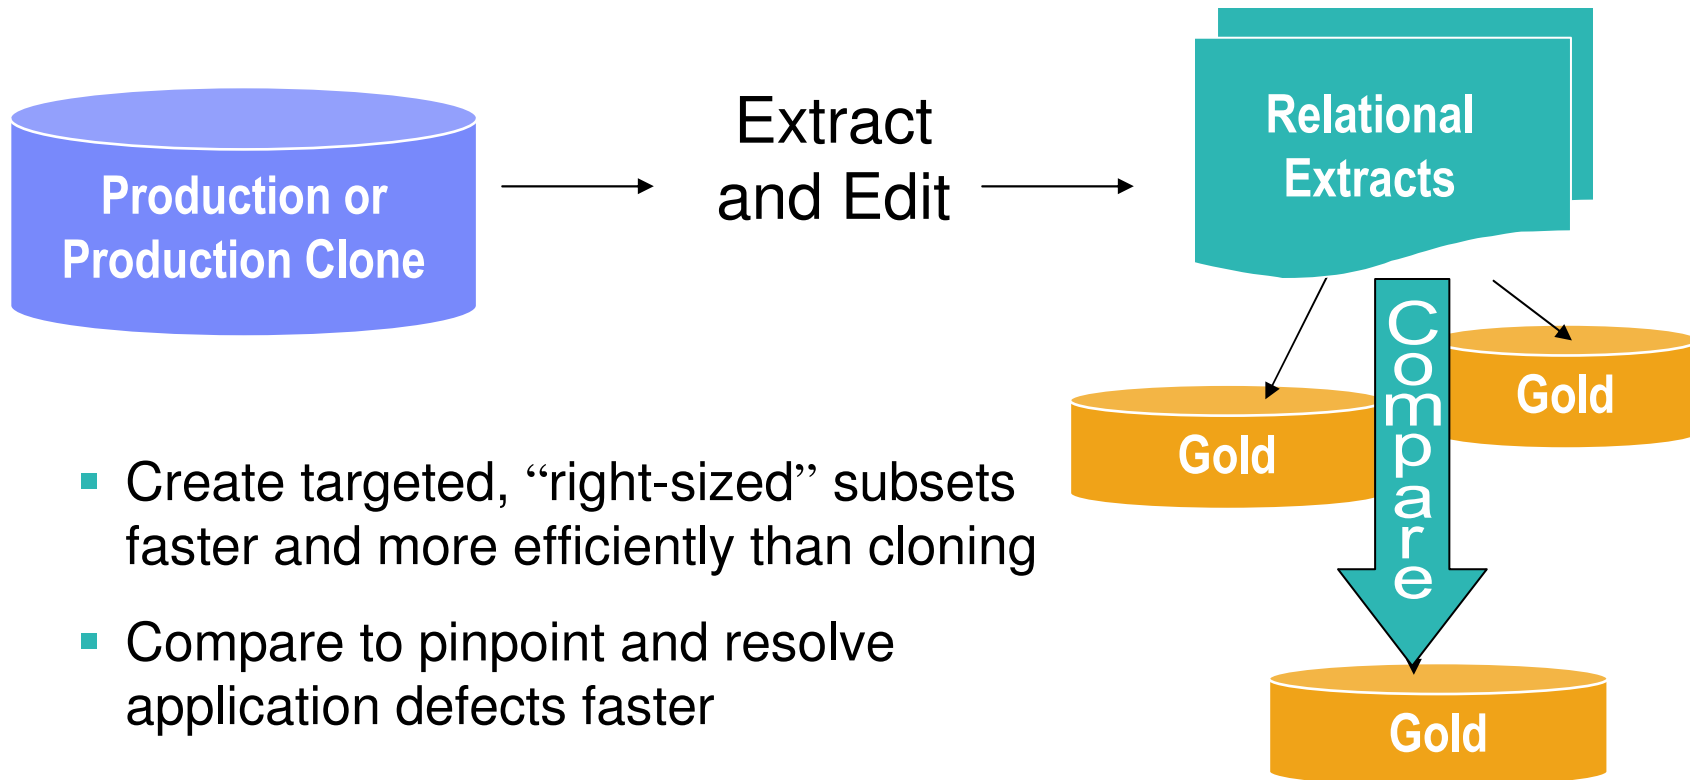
Production or Production Clone

Extract and Edit

Relational Extracts

Gold

Compare

Gold

Gold

▪ Create targeted, “right-sized” subsets faster and more efficiently than cloning

▪ Compare to pinpoint and resolve application defects faster